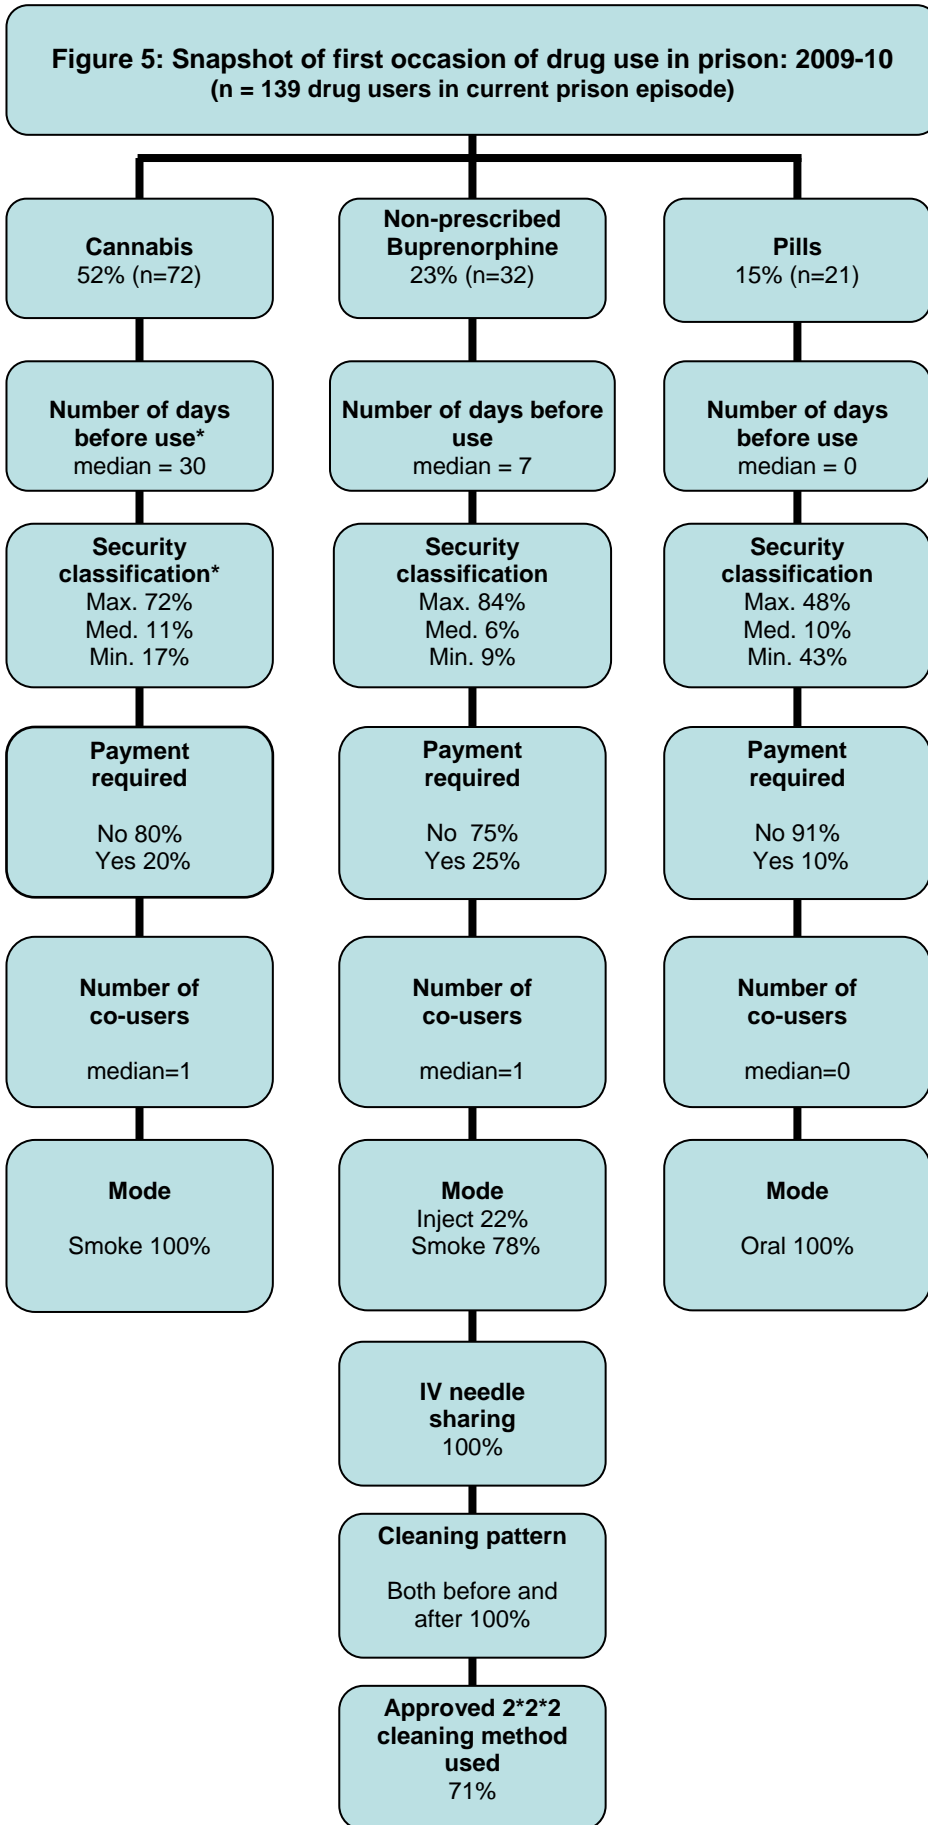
Figure 5: Snapshot of first occasion of drug use in prison: 2009-10
(n = 139 drug users in current prison episode)

Cannabis
52% (n=72)

Number of days before use*
median = 30

Security classification*
Max. 72%
Med. 11%
Min. 17%

Payment required

No 80%
Yes 20%

Number of co-users

median=1

Mode

Smoke 100%

Non-prescribed Buprenorphine
23% (n=32)

Number of days before use
median = 7

Security classification
Max. 84%
Med. 6%
Min. 9%

Payment required

No 75%
Yes 25%

Number of co-users

median=1

Mode
Inject 22%
Smoke 78%

IV needle sharing
100%

Cleaning pattern

Both before and after 100%

Approved 2*2*2 cleaning method used
71%

Pills
15% (n=21)

Number of days before use
median = 0

Security classification
Max. 48%
Med. 10%
Min. 43%

Payment required

No 91%
Yes 10%

Number of co-users

median=0

Mode

Oral 100%